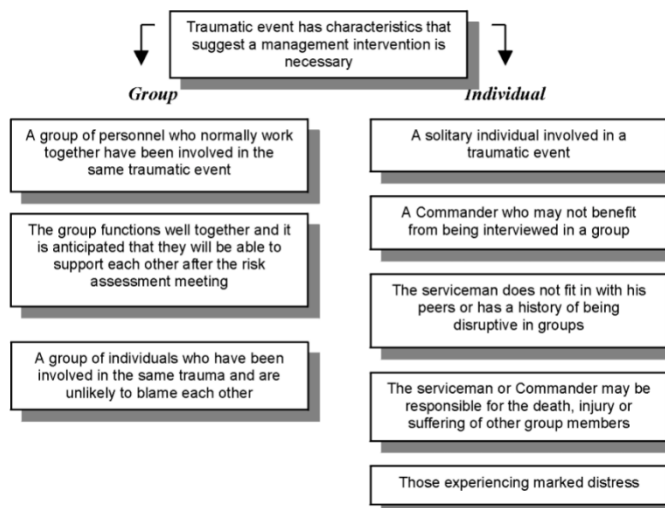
Traumatic event has characteristics that suggest a management intervention is necessary

Group

A group of personnel who normally work together have been involved in the same traumatic event

The group functions well together and it is anticipated that they will be able to support each other after the risk assessment meeting

A group of individuals who have been involved in the same trauma and are unlikely to blame each other

Individual

A solitary individual involved in a traumatic event

A Commander who may not benefit from being interviewed in a group

The serviceman does not fit in with his peers or has a history of being disruptive in groups

The serviceman or Commander may be responsible for the death, injury or suffering of other group members

Those experiencing marked distress